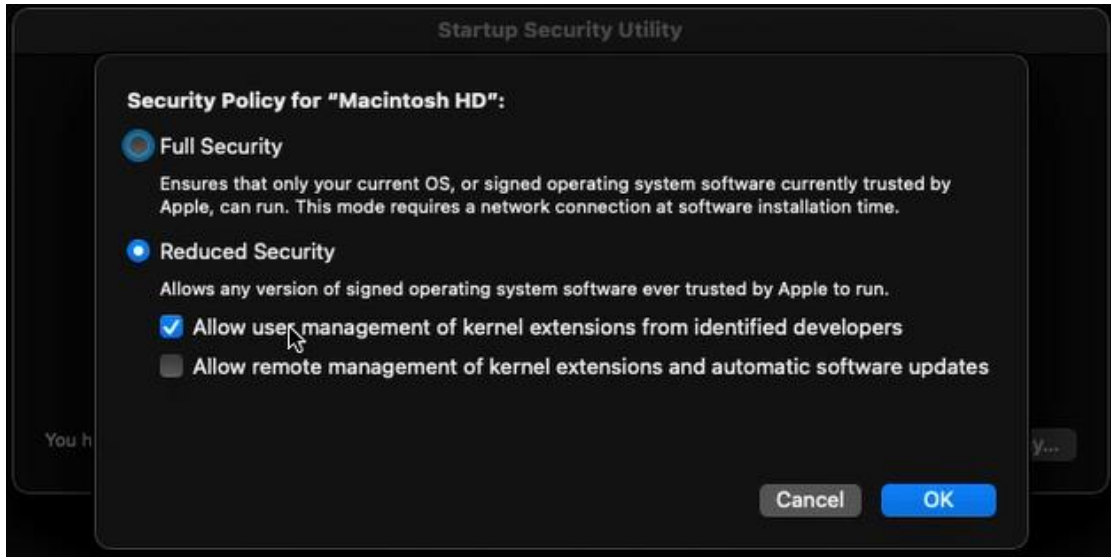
Startup Security Utility

Security Policy for "Macintosh HD":

Full Security

Ensures that only your current OS, or signed operating system software currently trusted by Apple, can run. This mode requires a network connection at software installation time.

Reduced Security

Allows any version of signed operating system software ever trusted by Apple to run.

Allow user management of kernel extensions from identified developers

Allow remote management of kernel extensions and automatic software updates

You h

y...

Cancel

OK